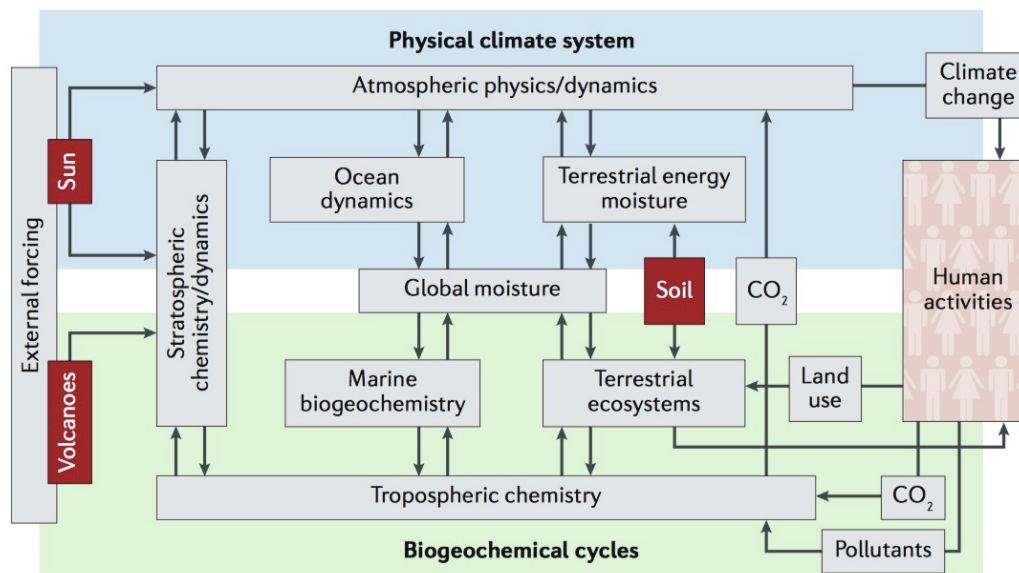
Physical climate system

Atmospheric physics/dynamics

Climate change

External forcing

Sun

Stratospheric chemistry/dynamics

Ocean dynamics

Terrestrial energy moisture

Global moisture

Soil

$CO_2$

Human activities

Volcanoes

Marine biogeochemistry

Terrestrial ecosystems

Land use

Tropospheric chemistry

$CO_2$

Pollutants

Biogeochemical cycles